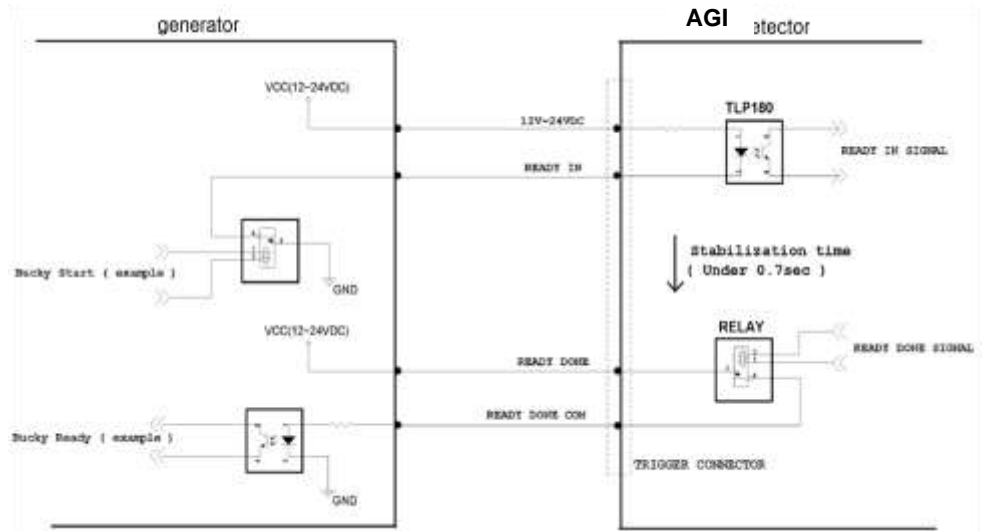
generator

AGI etector

VCC(12~24VDC)

12V~24VDC

TLP180

READY IN SIGNAL

READY IN

Bucky Start ( example )

GND

Stabilization time
( Under 0.7sec )

VCC(12~24VDC)

RELAY

READY DONE

READY DONE SIGNAL

READY DONE COM

Bucky Ready ( example )

TRIGGER CONNECTOR

GND